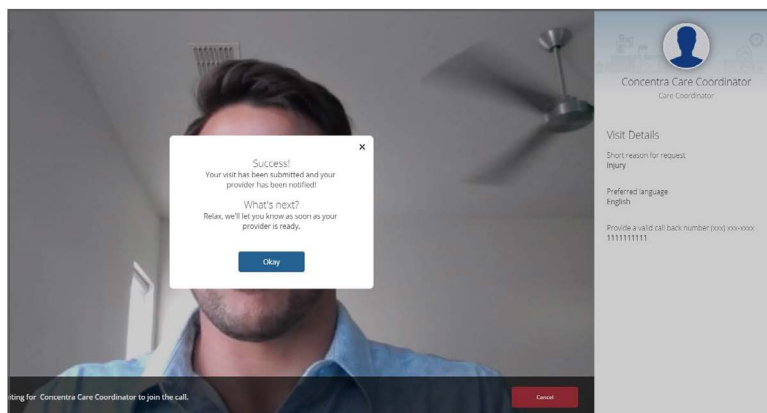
×

Success!
Your visit has been submitted and your provider has been notified!

What's next?
Relax, we'll let you know as soon as your provider is ready.

Okay

iting for Concentra Care Coordinator to join the call.

Cancel

Concentra Care Coordinator
Care Coordinator

Visit Details

Short reason for request
Injury

Preferred language
English

Provide a valid call back number (xxx) xxx-xxxx
1111111111